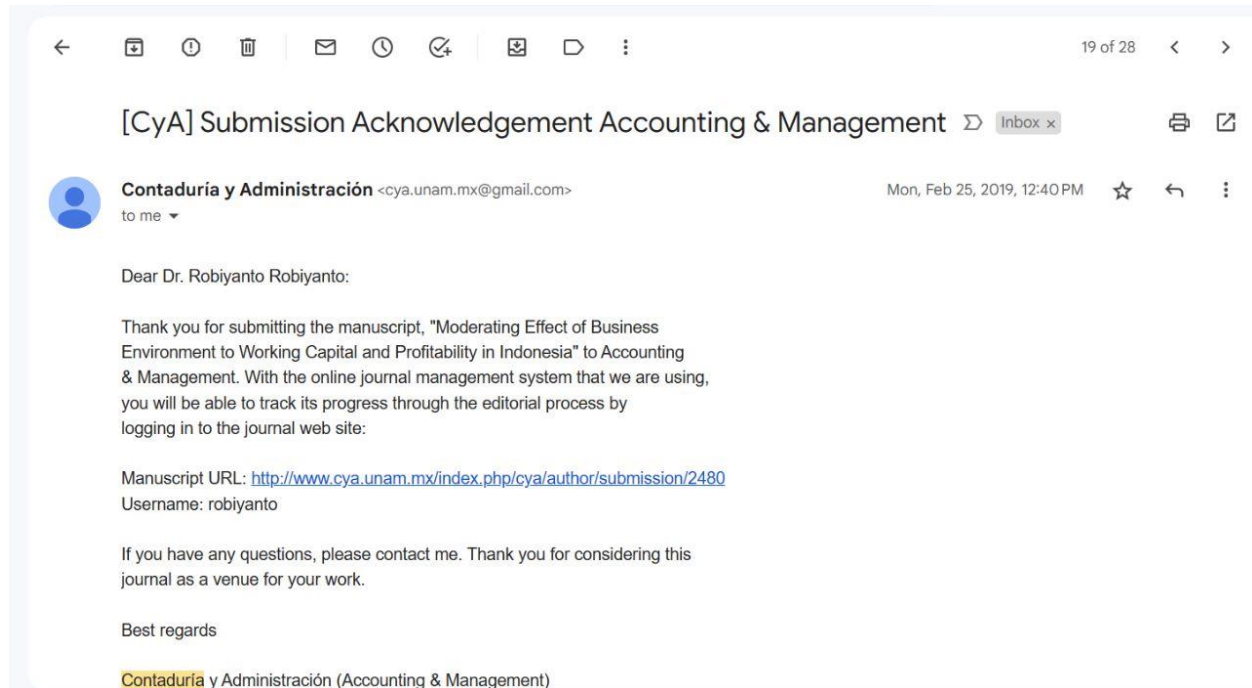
19 of 28

[CyA] Submission Acknowledgement Accounting & Management Inbox ×

Contaduría y Administración <cya.unam.mx@gmail.com>
to me

Mon, Feb 25, 2019, 12:40 PM

Dear Dr. Robiyanto Robiyanto:

Thank you for submitting the manuscript, "Moderating Effect of Business Environment to Working Capital and Profitability in Indonesia" to Accounting & Management. With the online journal management system that we are using, you will be able to track its progress through the editorial process by logging in to the journal web site:

Manuscript URL: http://www.cya.unam.mx/index.php/cya/author/submission/2480
Username: robiyanto

If you have any questions, please contact me. Thank you for considering this journal as a venue for your work.

Best regards

Contaduría y Administración (Accounting & Management)